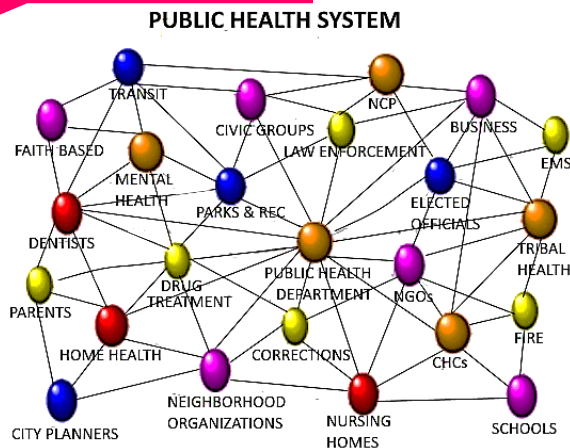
PUBLIC HEALTH SYSTEM

TRANSIT
NCP
CIVIC GROUPS
BUSINESS
FAITH BASED
LAW ENFORCEMENT
EMS
MENTAL HEALTH
PARKS & REC
ELECTED OFFICIALS
DENTISTS
TRIBAL HEALTH
PUBLIC HEALTH DEPARTMENT
DRUG TREATMENT
NGOs
PARENTS
FIRE
HOME HEALTH
CORRECTIONS
CHCs
NEIGHBORHOOD ORGANIZATIONS
NURSING HOMES
SCHOOLS
CITY PLANNERS